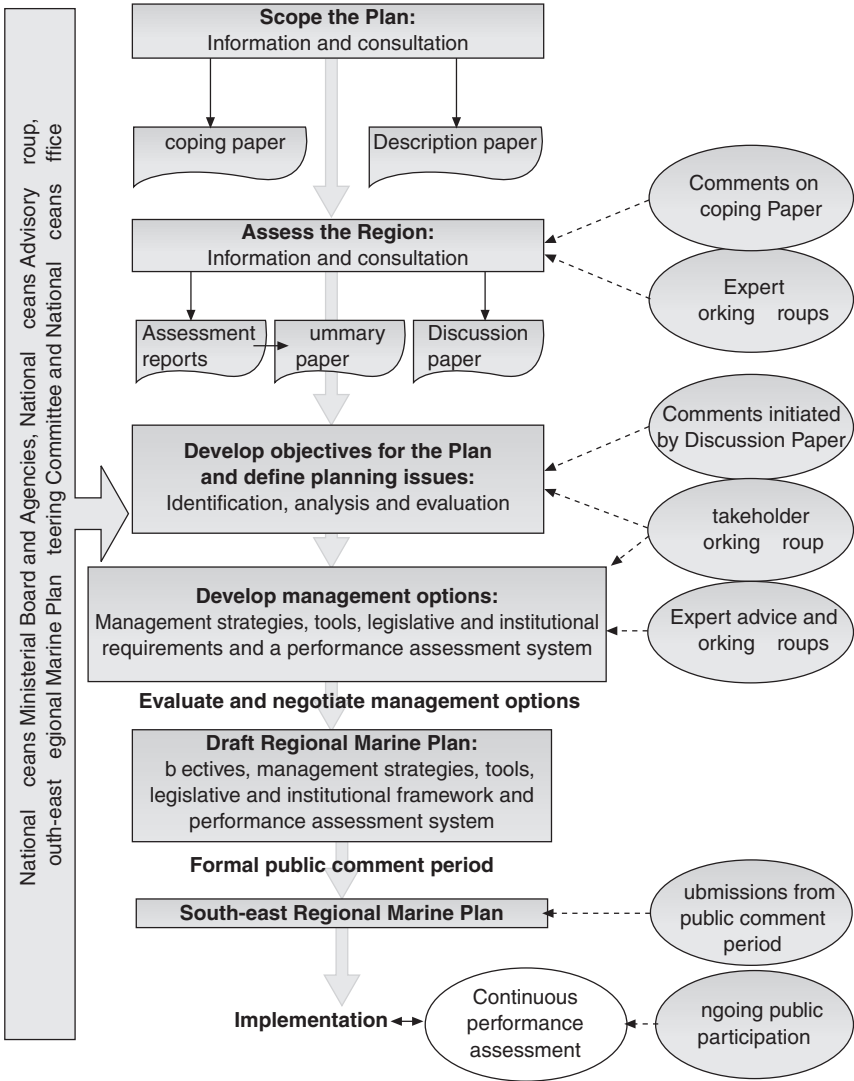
National ceans Ministerial Board and Agencies, National ceans Advisory roup, outh-east egional Marine Plan teering Committee and National ceans ffice

Scope the Plan:
Information and consultation

coping paper

Description paper

Comments on coping Paper

Assess the Region:
Information and consultation

Expert orking roups

Assessment reports

ummary paper

Discussion paper

Comments initiated by Discussion Paper

Develop objectives for the Plan and define planning issues:
Identification, analysis and evaluation

takeholder orking roup

Develop management options:
Management strategies, tools, legislative and institutional requirements and a performance assessment system

Expert advice and orking roups

Evaluate and negotiate management options

Draft Regional Marine Plan:
b ectives, management strategies, tools, legislative and institutional framework and performance assessment system

Formal public comment period

South-east Regional Marine Plan

ubmissions from public comment period

Implementation

Continuous performance assessment

ngoing public participation